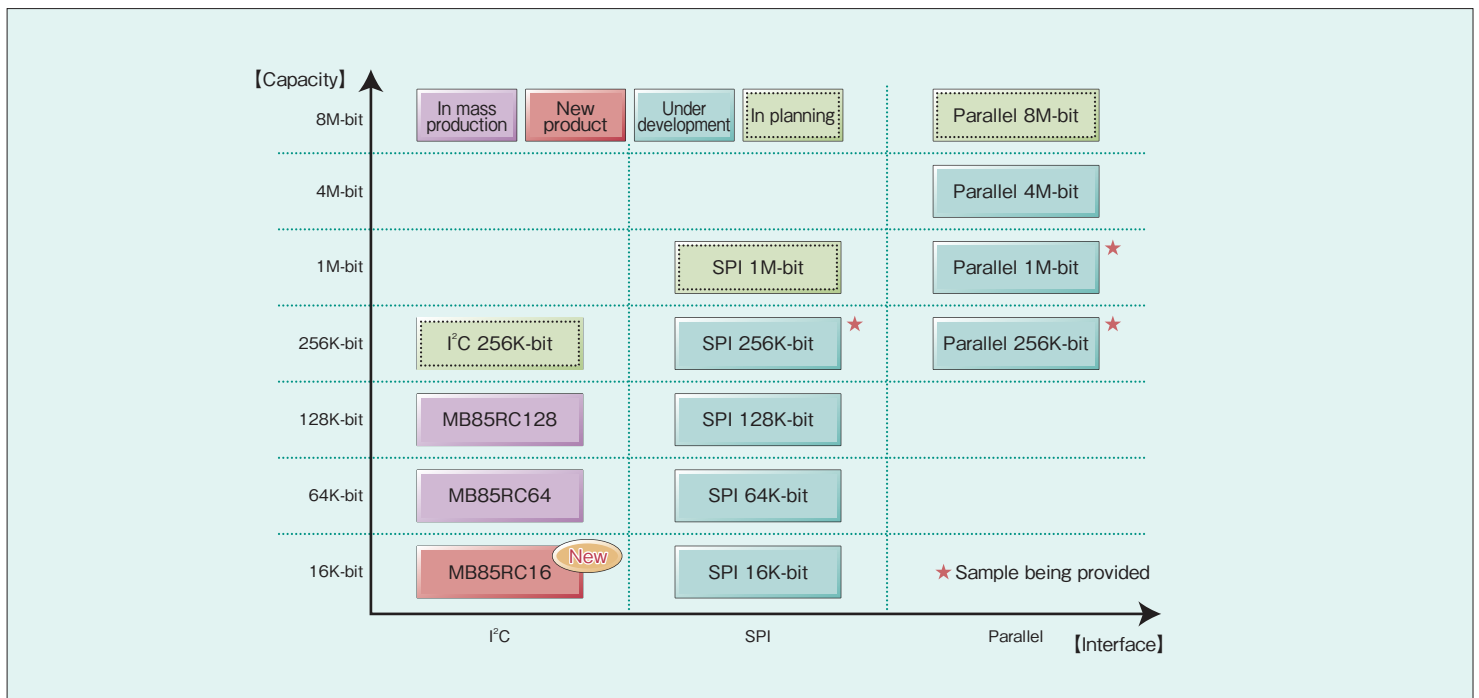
【Capacity】

In mass production | New product | Under development | In planning

8M-bit
Parallel 8M-bit

4M-bit
Parallel 4M-bit

1M-bit
SPI 1M-bit
Parallel 1M-bit ★

256K-bit
$I^2C$ 256K-bit
SPI 256K-bit ★
Parallel 256K-bit ★

128K-bit
MB85RC128
SPI 128K-bit

64K-bit
MB85RC64
SPI 64K-bit

16K-bit
MB85RC16 New
SPI 16K-bit
★ Sample being provided

$I^2C$
SPI
Parallel
【Interface】